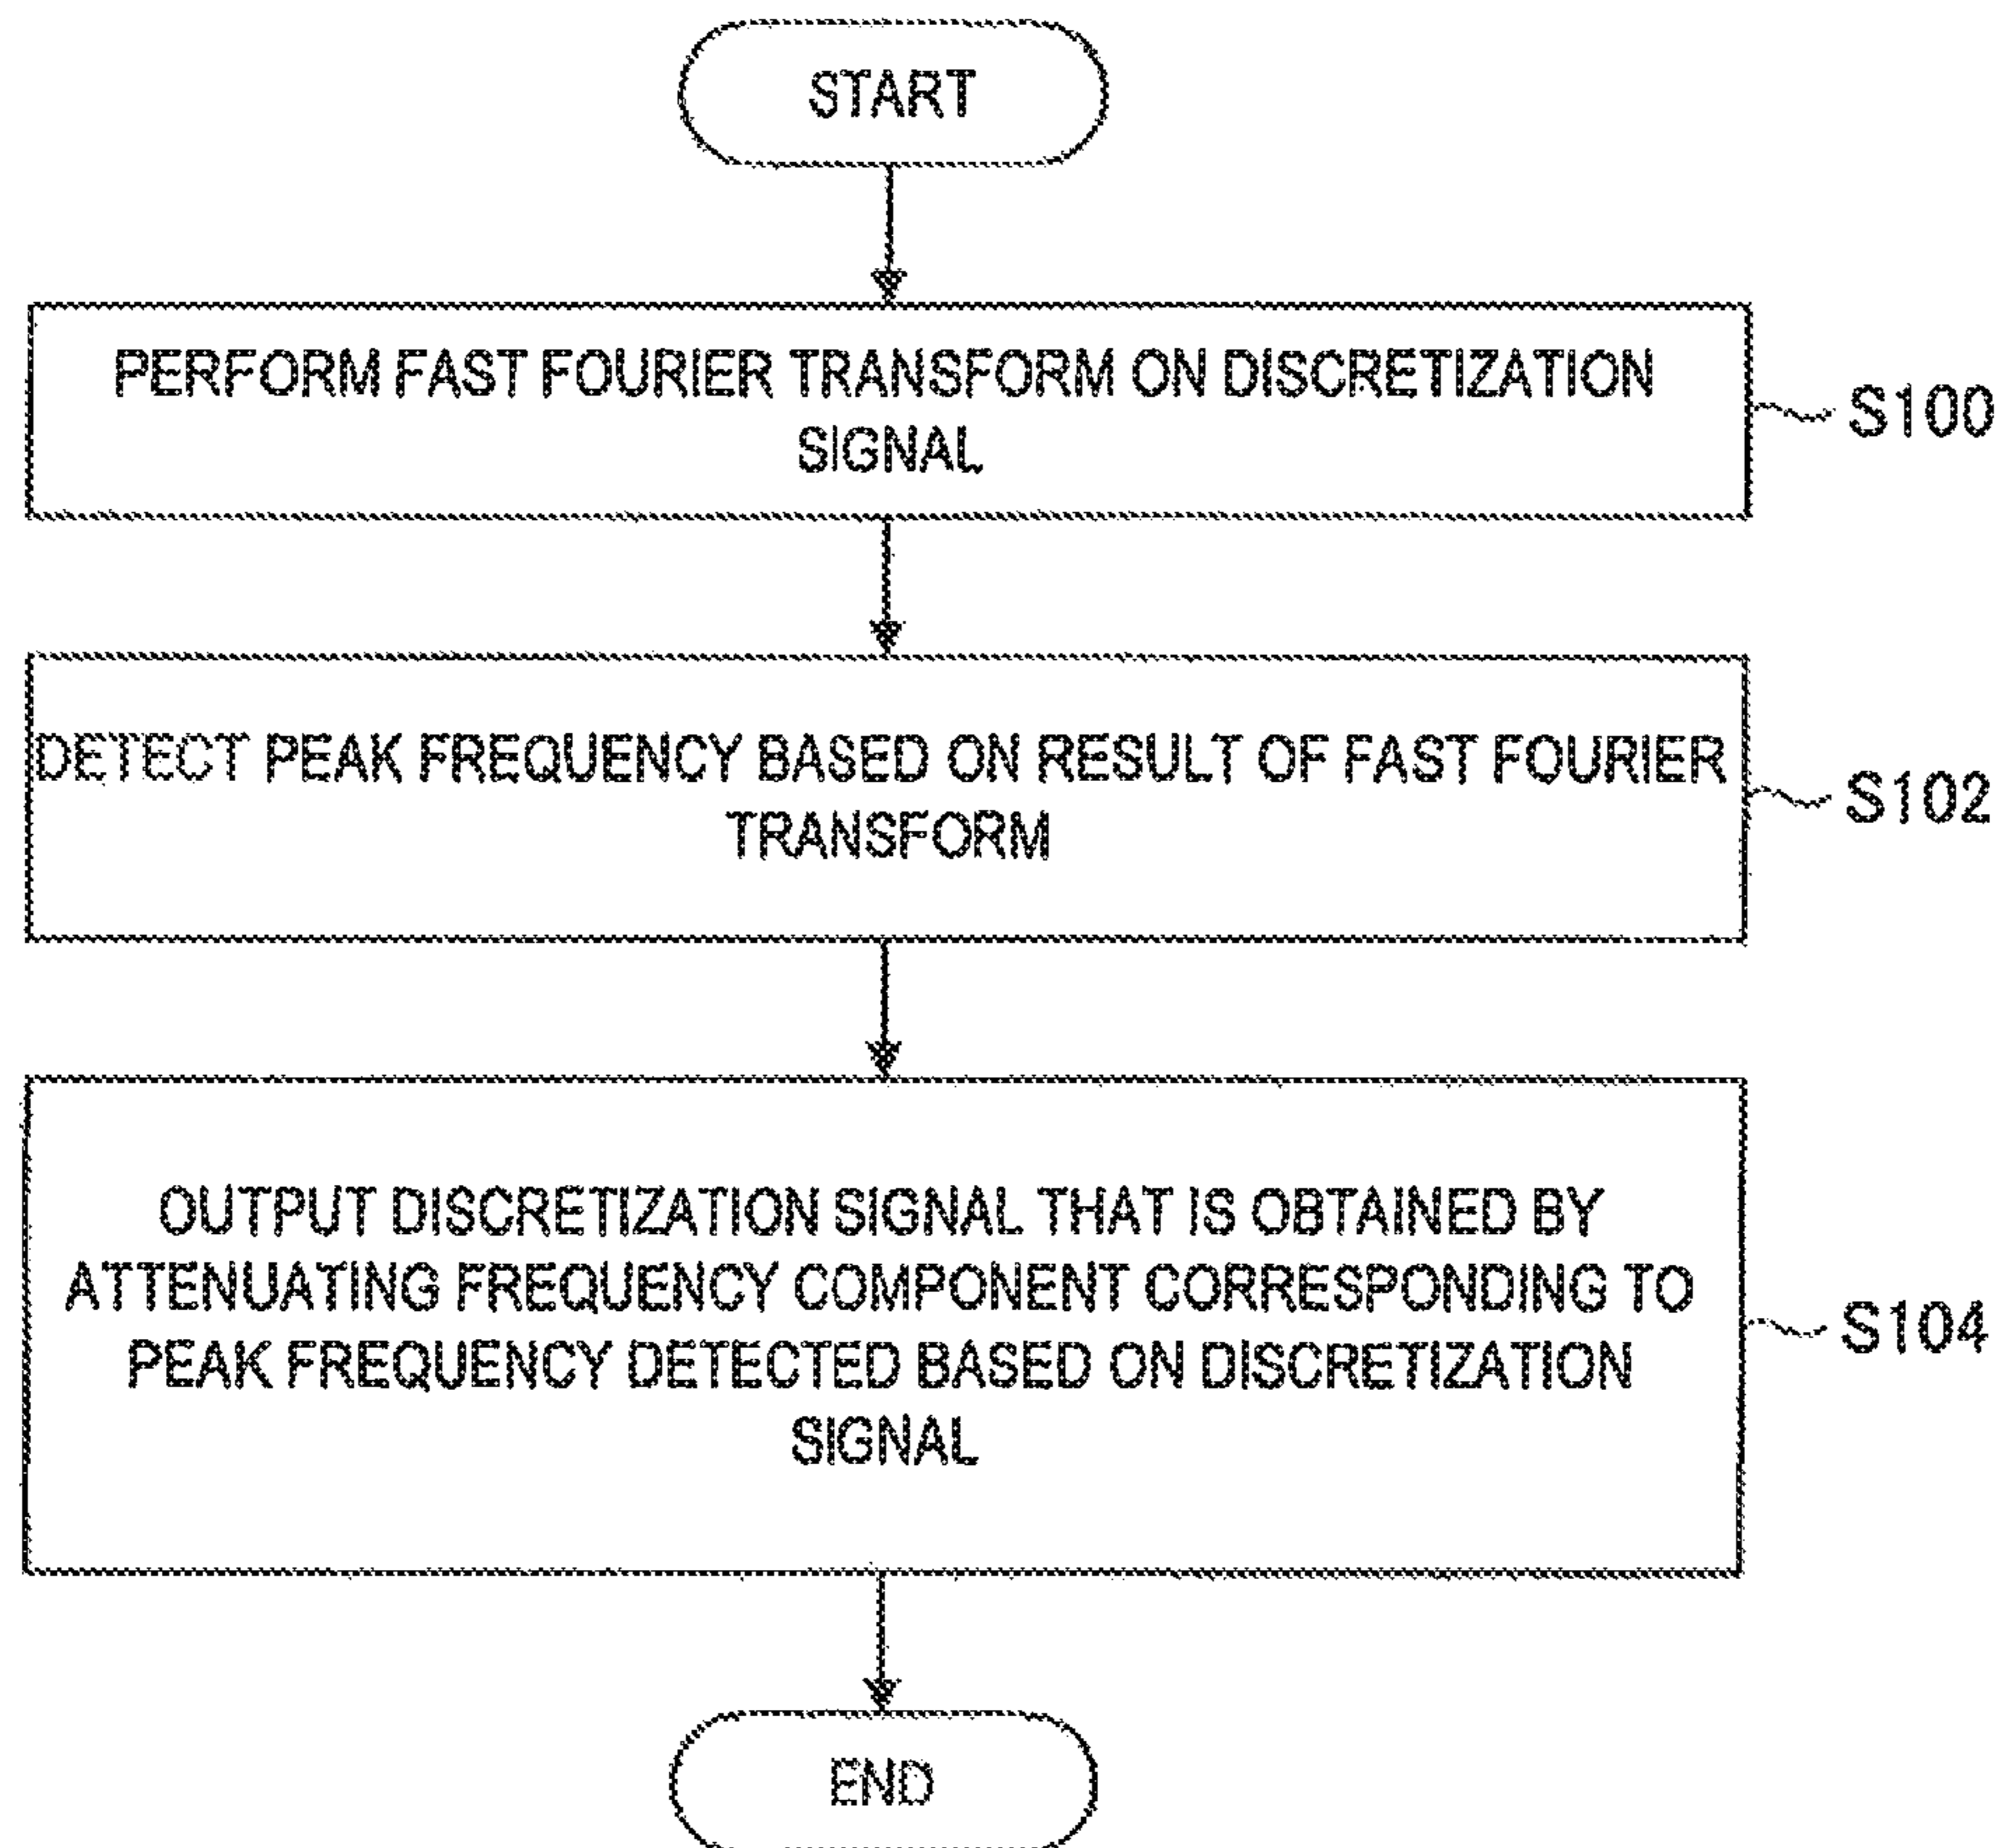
START

PERFORM FAST FOURIER TRANSFORM ON DISCRETIZATION SIGNAL

S100

DETECT PEAK FREQUENCY BASED ON RESULT OF FAST FOURIER TRANSFORM

S102

OUTPUT DISCRETIZATION SIGNAL THAT IS OBTAINED BY ATTENUATING FREQUENCY COMPONENT CORRESPONDING TO PEAK FREQUENCY DETECTED BASED ON DISCRETIZATION SIGNAL

S104

END